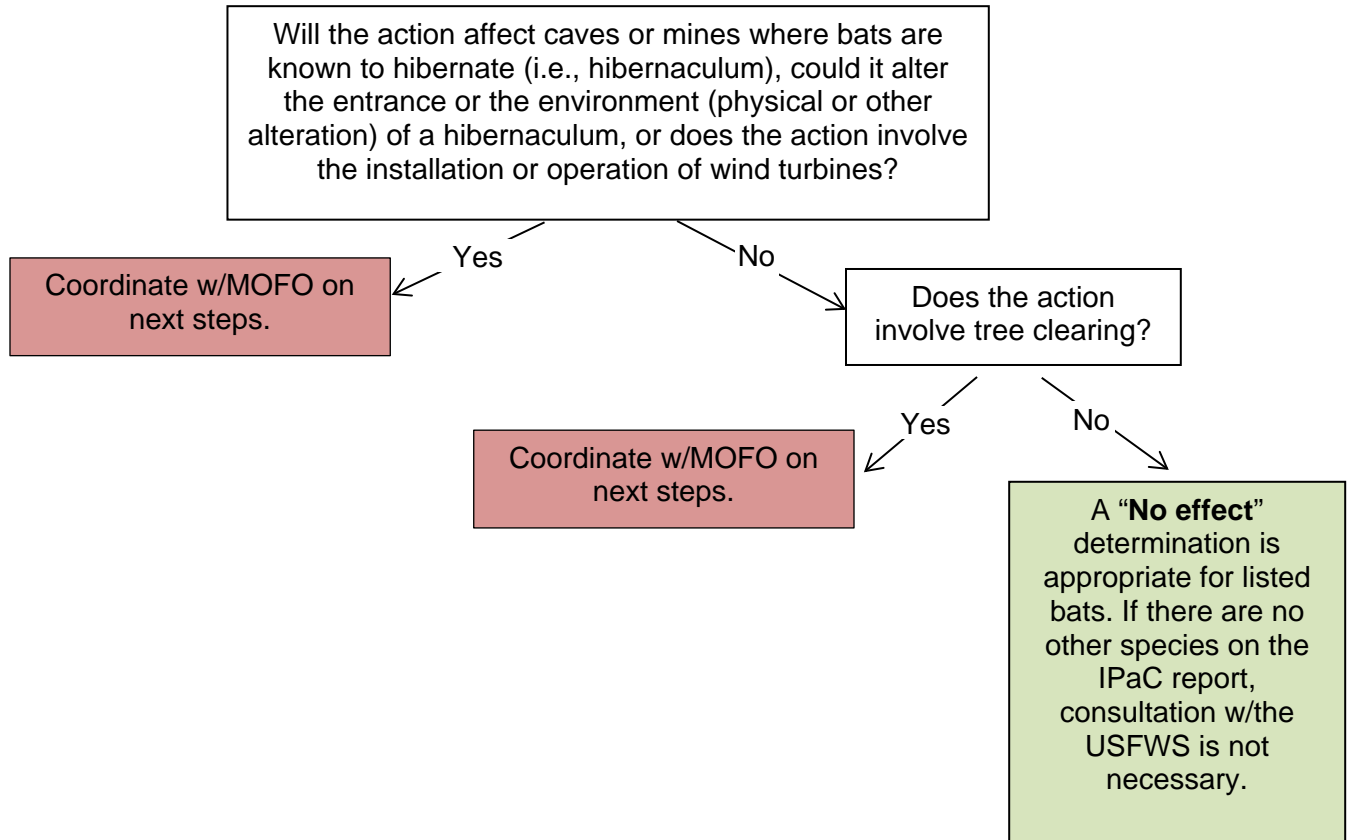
Will the action affect caves or mines where bats are known to hibernate (i.e., hibernaculum), could it alter the entrance or the environment (physical or other alteration) of a hibernaculum, or does the action involve the installation or operation of wind turbines?

Yes

Coordinate w/MOFO on next steps.

No

Does the action involve tree clearing?

Yes

Coordinate w/MOFO on next steps.

No

A "**No effect**" determination is appropriate for listed bats. If there are no other species on the IPaC report, consultation w/the USFWS is not necessary.